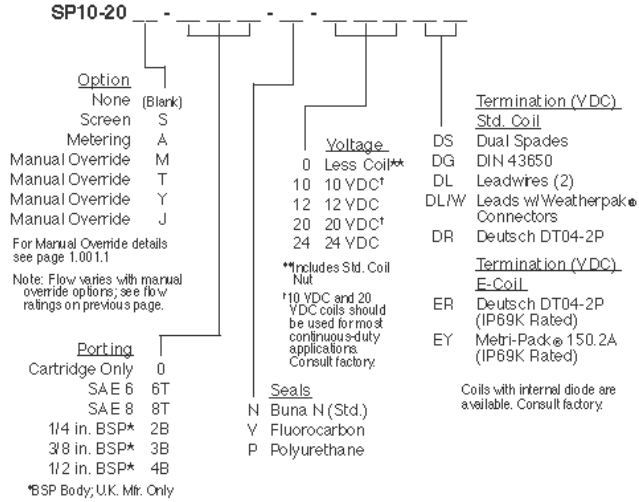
SP10-20 __ - __ __ __ - __ - __ __ __ __ __

Option
None (Blank)
Screen S
Metering A
Manual Override M
Manual Override T
Manual Override Y
Manual Override J

For Manual Override details see page 1.001.1

Note: Flow varies with manual override options; see flow ratings on previous page.

Porting
Cartridge Only 0
SAE 6 6T
SAE 8 8T
1/4 in. BSP* 2B
3/8 in. BSP* 3B
1/2 in. BSP* 4B

*BSP Body; U.K. Mfr. Only

Voltage
0 Less Coil**
10 10 VDC†
12 12 VDC
20 20 VDC†
24 24 VDC

**Includes Std. Coil Nut

†10 VDC and 20 VDC coils should be used for most continuous-duty applications. Consult factory.

Seals
N Buna N (Std.)
V Fluorocarbon
P Polyurethane

Termination (VDC)
Std. Coil
DS Dual Spades
DG DIN 43650
DL Leadwires (2)
DL/W Leads w/Weatherpak® Connectors
DR Deutsch DT04-2P

Termination (VDC)
E-Coil
ER Deutsch DT04-2P (IP69K Rated)
EY Metri-Pack® 150.2A (IP69K Rated)

Coils with internal diode are available. Consult factory.